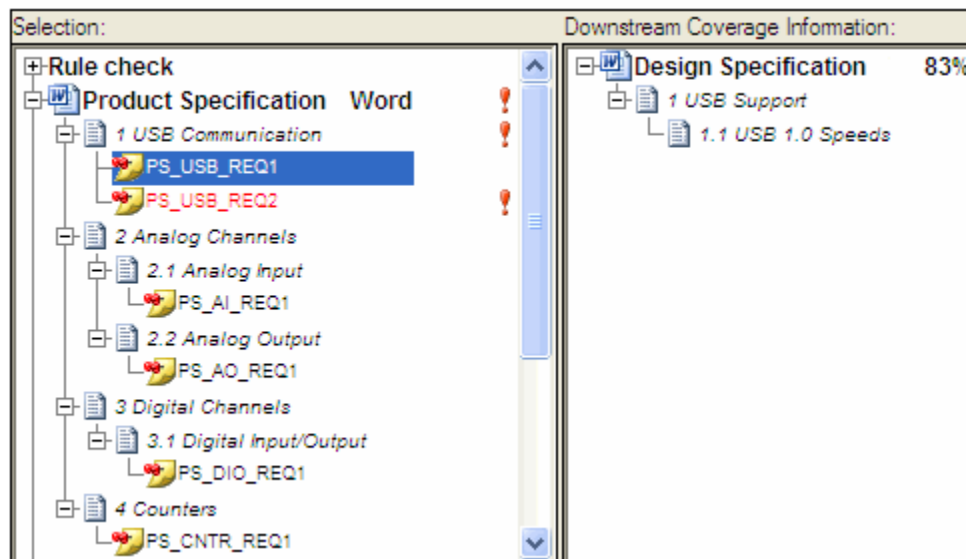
Selection:

Rule check
Product Specification Word
1 USB Communication
PS_USB_REQ1
PS_USB_REQ2
2 Analog Channels
2.1 Analog Input
PS_AI_REQ1
2.2 Analog Output
PS_AO_REQ1
3 Digital Channels
3.1 Digital Input/Output
PS_DIO_REQ1
4 Counters
PS_CNTR_REQ1

Downstream Coverage Information:

Design Specification 83%
1 USB Support
1.1 USB 1.0 Speeds